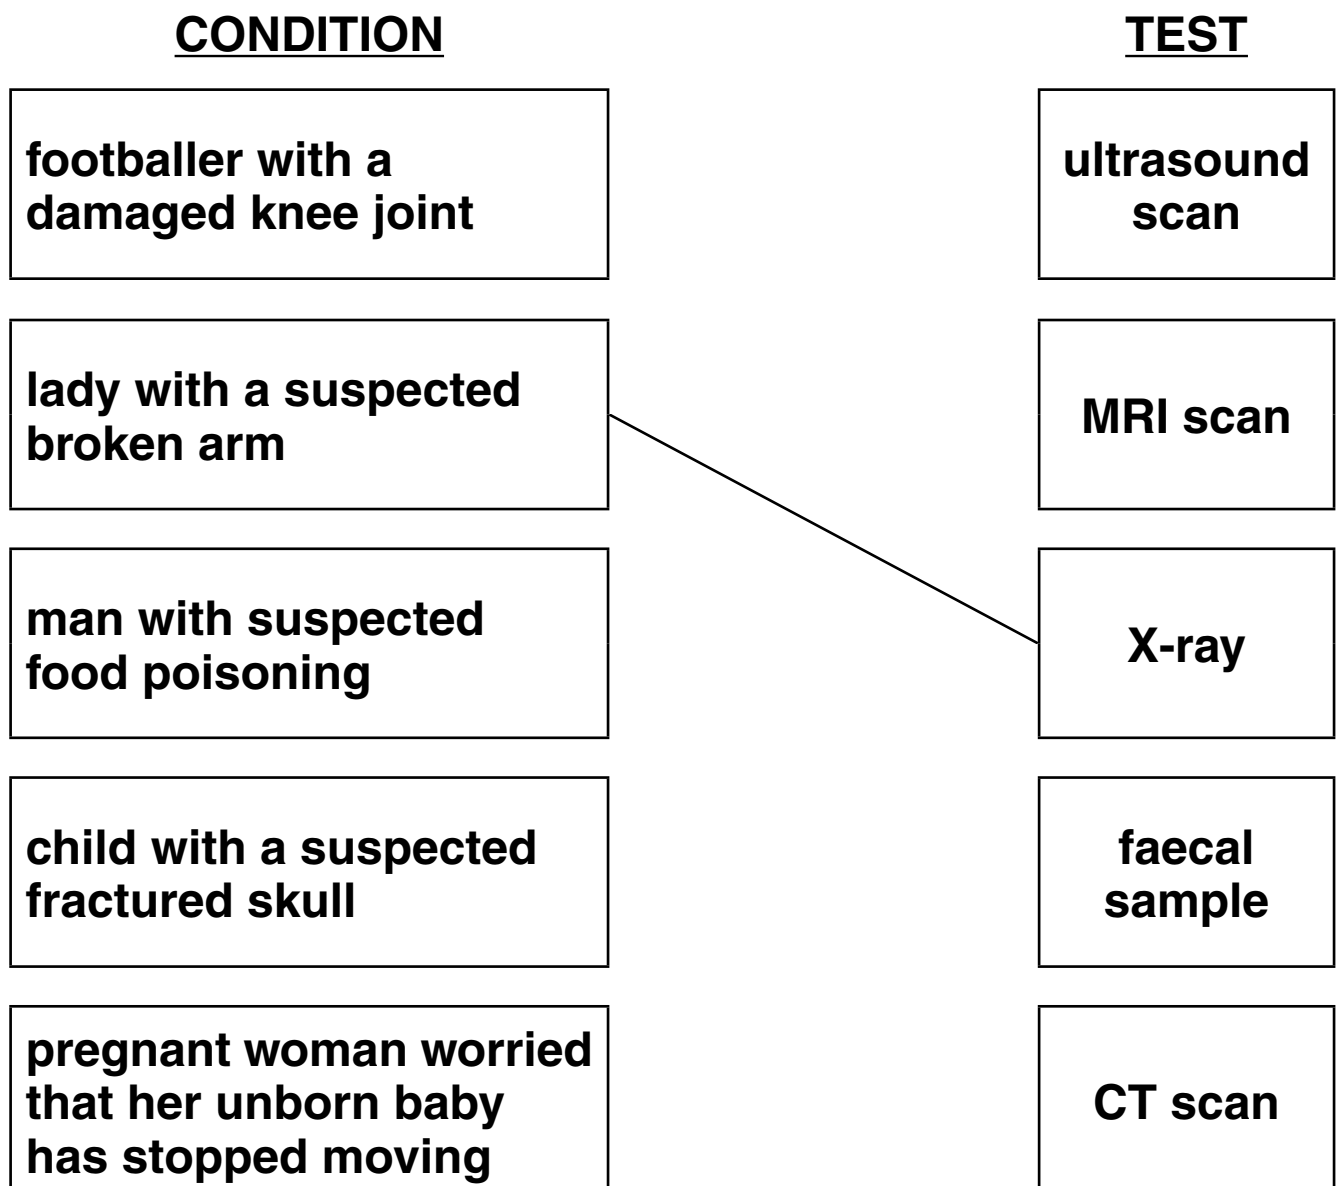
CONDITION

footballer with a damaged knee joint

lady with a suspected broken arm

man with suspected food poisoning

child with a suspected fractured skull

pregnant woman worried that her unborn baby has stopped moving

TEST

ultrasound scan

MRI scan

X-ray

faecal sample

CT scan